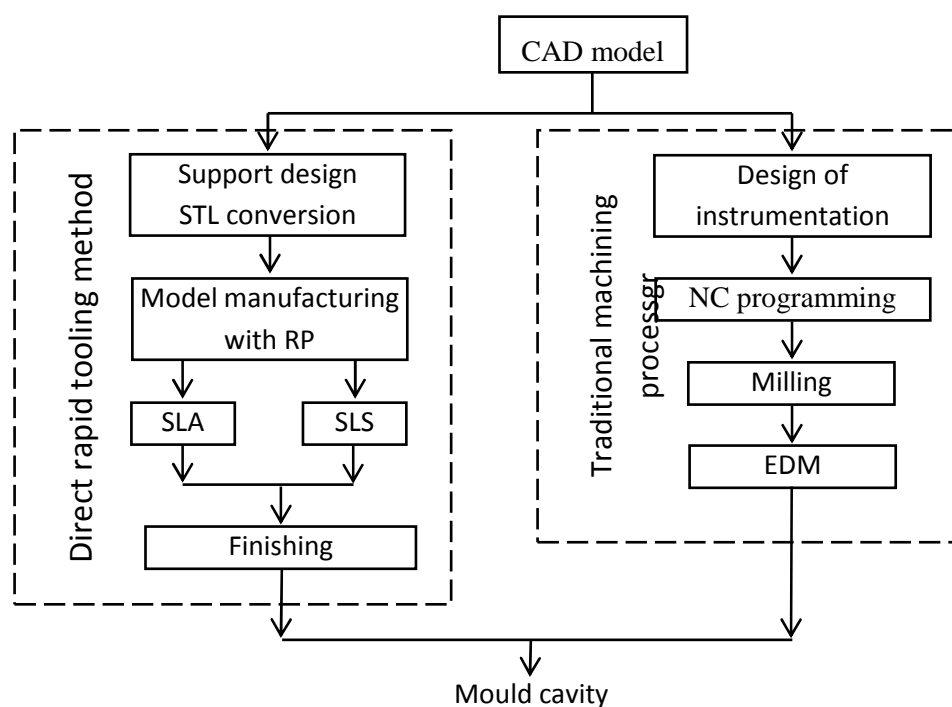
CAD model

Direct rapid tooling method

Support design STL conversion

Model manufacturing with RP

SLA

SLS

Finishing

Traditional machining processgr

Design of instrumentation

NC programming

Milling

EDM

Mould cavity